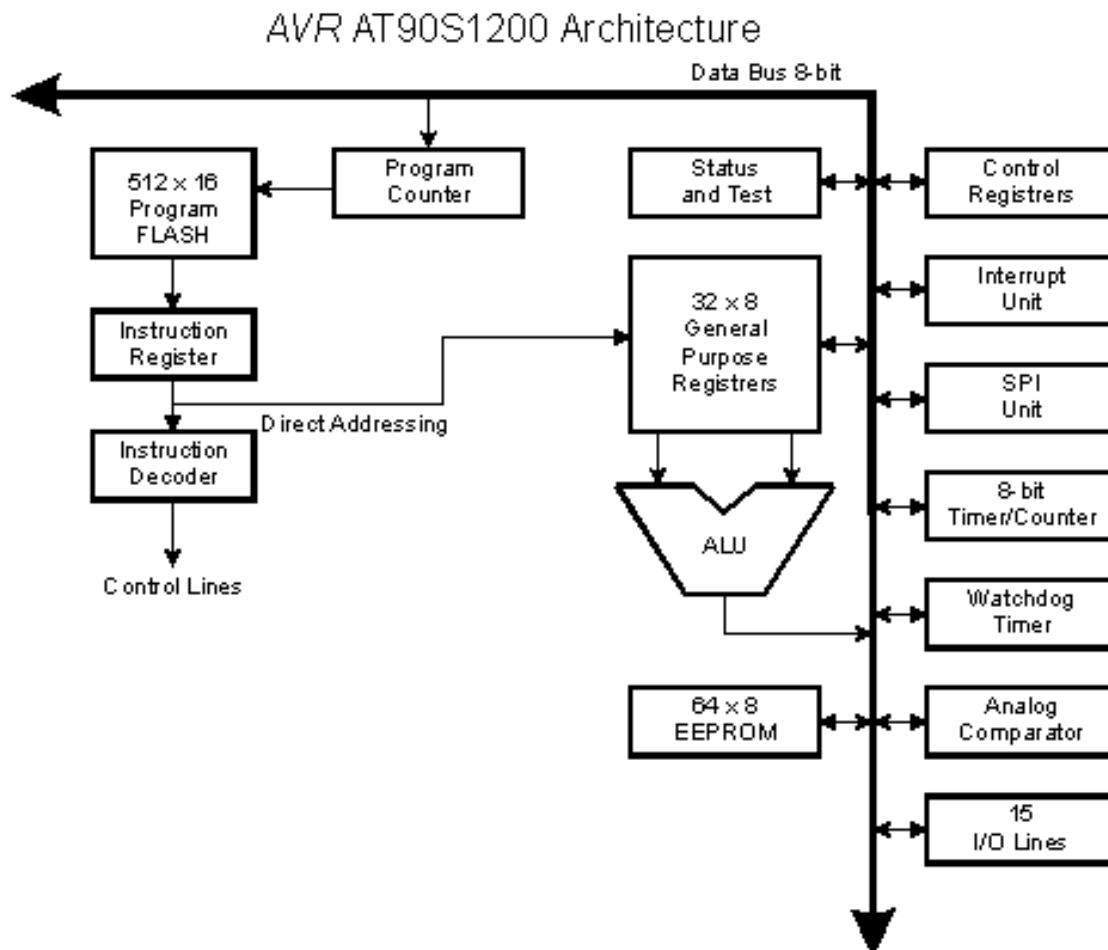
AVR AT90S1200 Architecture

Data Bus 8-bit

$512 \times 16$ Program FLASH

Program Counter

Status and Test

Control Registrers

Interrupt Unit

$32 \times 8$ General Purpose Registrers

Instruction Register

SPI Unit

Direct Addressing

Instruction Decoder

8-bit Timer/Counter

ALU

Control Lines

Watchdog Timer

$64 \times 8$ EEPROM

Analog Comparator

15 I/O Lines